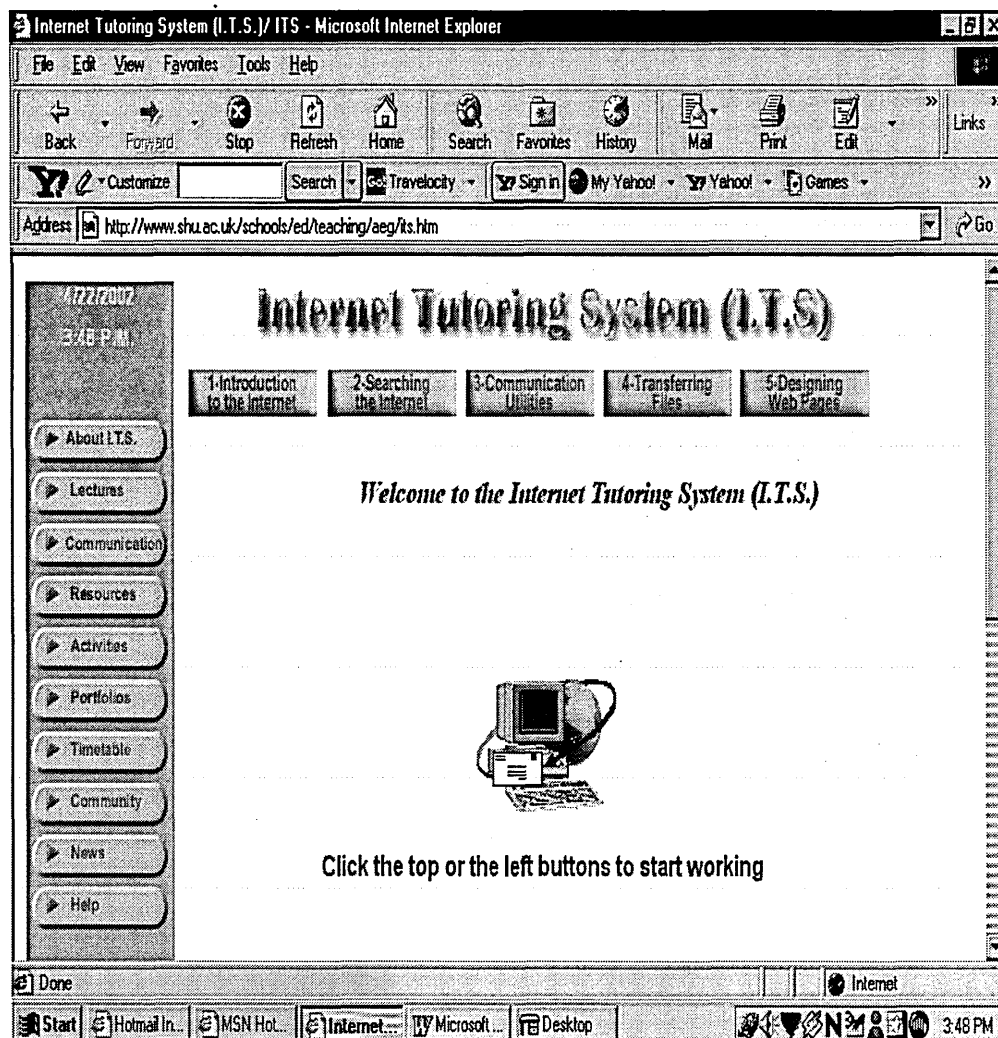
Internet Tutoring System (I.T.S.)/ ITS - Microsoft Internet Explorer

File Edit View Favorites Tools Help

Back Forward Stop Refresh Home Search Favorites History Mail Print Edit Links

Customize Search Travelocity Sign in My Yahoo! Yahoo! Games

Address http://www.shu.ac.uk/schools/ed/teaching/aeg/its.htm Go

4/27/2007
3:48 P.M.

Internet Tutoring System (I.T.S)

1-Introduction to the Internet | 2-Searching the Internet | 3-Communication Utilities | 4-Transferring Files | 5-Designing Web Pages

About I.T.S.
Lectures
Communication
Resources
Activities
Portfolios
Timetable
Community
News
Help

Welcome to the Internet Tutoring System (I.T.S.)

Click the top or the left buttons to start working

Done Internet

Start Hotmail In... MSN Hot... Internet... Microsoft ... Desktop 3:48 PM